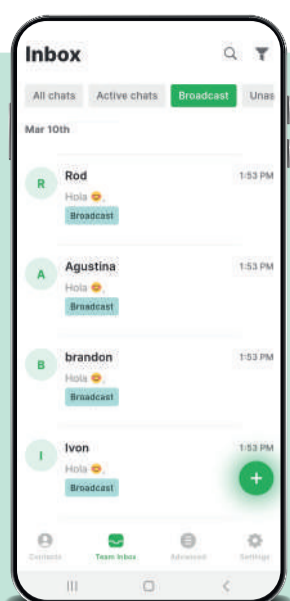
Inbox

All chats | Active chats | Broadcast | Unas

Mar 10th

R
Rod
1:53 PM
Hola 😊,
Broadcast

A
Agustina
1:53 PM
Hola 😊,
Broadcast

B
brandon
1:53 PM
Hola 😊,
Broadcast

I
Ivon
1:53 PM
Hola 😊,
Broadcast

+

Contacts
Team Inbox
Advanced
Settings